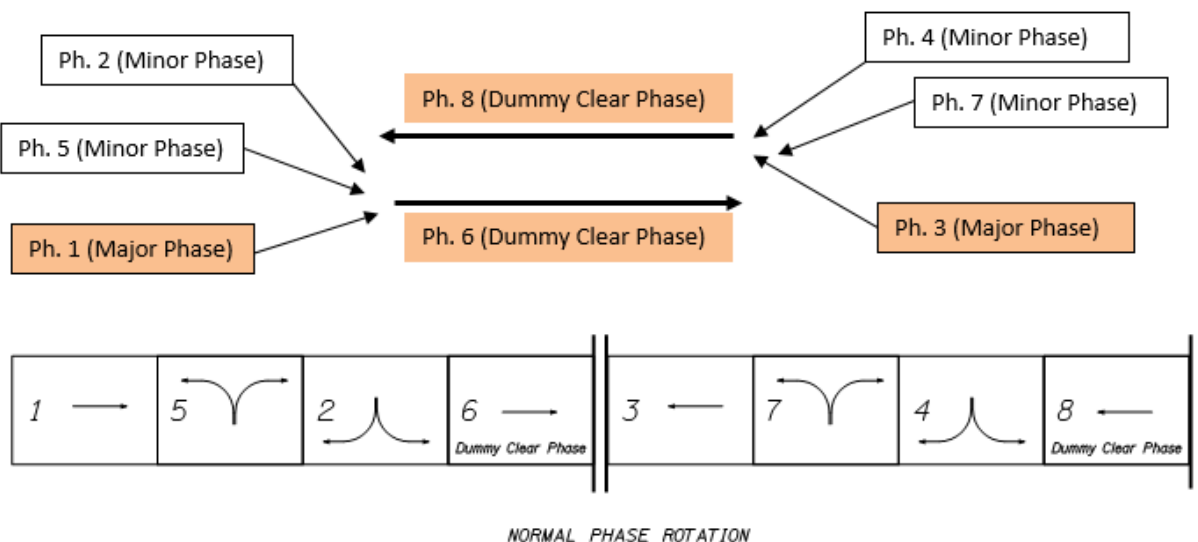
Ph. 2 (Minor Phase)

Ph. 4 (Minor Phase)

Ph. 8 (Dummy Clear Phase)

Ph. 7 (Minor Phase)

Ph. 5 (Minor Phase)

Ph. 1 (Major Phase)

Ph. 6 (Dummy Clear Phase)

Ph. 3 (Major Phase)

| 1 | 5 | 2 | 6 Dummy Clear Phase | 3 | 7 | 4 | 8 Dummy Clear Phase |
|---|---|---|---|---|---|---|---|

NORMAL PHASE ROTATION